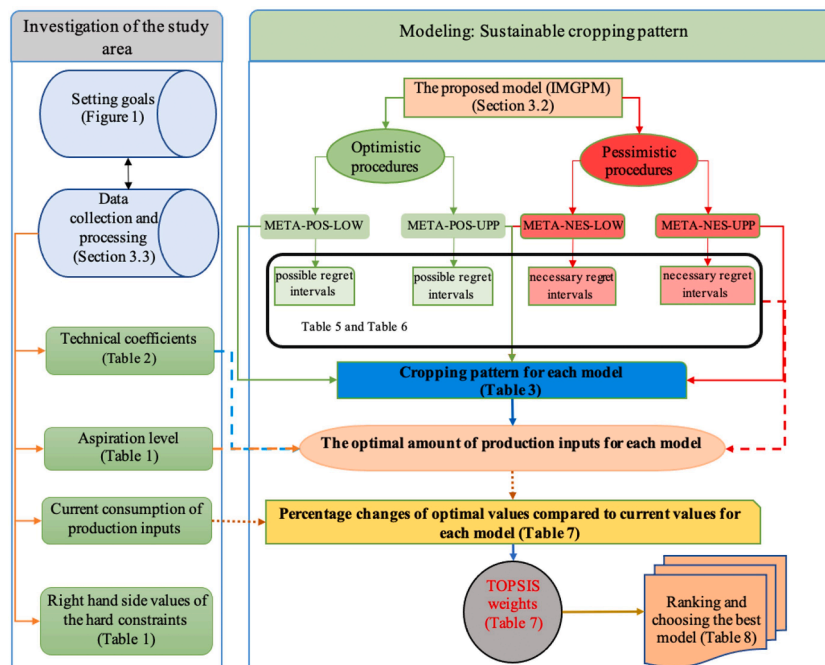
Investigation of the study area

Setting goals (Figure 1)

Data collection and processing (Section 3.3)

Technical coefficients (Table 2)

Aspiration level (Table 1)

Current consumption of production inputs

Right hand side values of the hard constraints (Table 1)

Modeling: Sustainable cropping pattern

The proposed model (IMGPM) (Section 3.2)

Optimistic procedures

Pessimistic procedures

META-POS-LOW

META-POS-UPP

META-NES-LOW

META-NES-UPP

possible regret intervals

possible regret intervals

necessary regret intervals

necessary regret intervals

Table 5 and Table 6

Cropping pattern for each model (Table 3)

The optimal amount of production inputs for each model

Percentage changes of optimal values compared to current values for each model (Table 7)

TOPSIS weights (Table 7)

Ranking and choosing the best model (Table 8)